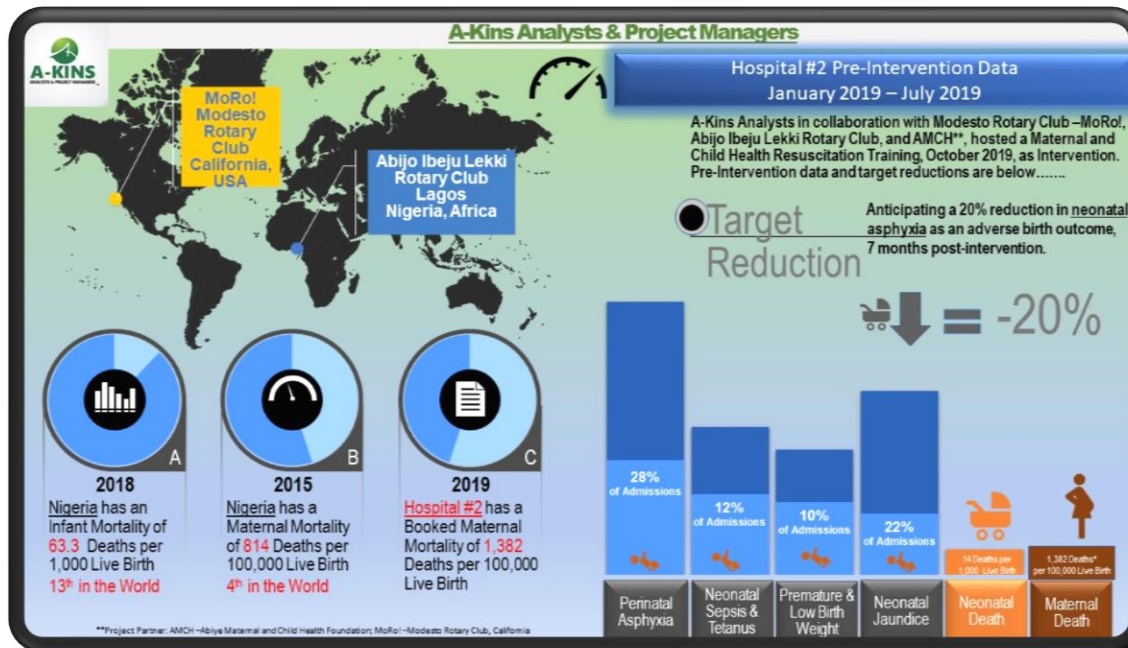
A-Kins Analysts & Project Managers

A-KINS

MoRo! Modesto Rotary Club California, USA

Abijo Ibeju Lekki Rotary Club Lagos Nigeria, Africa

Hospital #2 Pre-Intervention Data
January 2019 – July 2019

A-Kins Analysts in collaboration with Modesto Rotary Club –MoRo!, Abijo Ibeju Lekki Rotary Club, and AMCH**, hosted a Maternal and Child Health Resuscitation Training, October 2019, as Intervention. Pre-Intervention data and target reductions are below…….

Target Reduction

Anticipating a 20% reduction in neonatal asphyxia as an adverse birth outcome, 7 months post-intervention.

= -20%

A

2018
Nigeria has an Infant Mortality of 63.3 Deaths per 1,000 Live Birth
13th in the World

B

2015
Nigeria has a Maternal Mortality of 814 Deaths per 100,000 Live Birth
4th in the World

C

2019
Hospital #2 has a Booked Maternal Mortality of 1,382 Deaths per 100,000 Live Birth

28% of Admissions

12% of Admissions

10% of Admissions

22% of Admissions

14 Deaths per 1,000 Live Birth

1,382 Deaths* per 100,000 Live Birth

Perinatal Asphyxia

Neonatal Sepsis & Tetanus

Premature & Low Birth Weight

Neonatal Jaundice

Neonatal Death

Maternal Death

**Project Partner: AMCH –Abiye Maternal and Child Health Foundation; MoRo! –Modesto Rotary Club, California